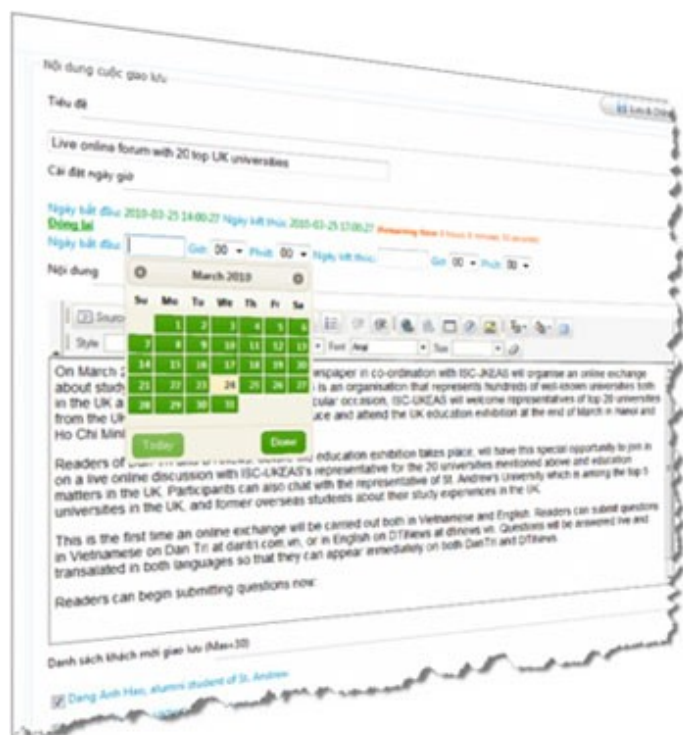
Nội dung cuộc giao lưu

Tiêu đề

Live online forum with 20 top UK universities

Cài đặt ngày giờ

Ngày bắt đầu 2010-03-25 14:00:27 Ngày kết thúc 2010-03-25 17:00:27 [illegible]

Đóng lại

Ngày bắt đầu Giờ 00 Phút 00 Ngày kết thúc Giờ 00 Phút 00

Nội dung

March 2010

| Su | Mo | Tu | We | Th | Fr | Sa |
|---|---|---|---|---|---|---|
| | | 1 | 2 | 3 | 4 | 5 | 6 |
| 7 | 8 | 9 | 10 | 11 | 12 | 13 |
| 14 | 15 | 16 | 17 | 18 | 19 | 20 |
| 21 | 22 | 23 | 24 | 25 | 26 | 27 |
| 28 | 29 | 30 | 31 | | | |

Today Done

Source

Style Font Arial Size

On March 2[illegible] newspaper in co-ordination with ISC-UKEAS will organise an online exchange about study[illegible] is an organisation that represents hundreds of well-known universities both in the UK a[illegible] particular occasion, ISC-UKEAS will welcome representatives of top 20 universities from the UK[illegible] and attend the UK education exhibition at the end of March in Hanoi and Ho Chi Mini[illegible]

Readers of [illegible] education exhibition takes place, will have this special opportunity to join in on a live online discussion with ISC-UKEAS's representative for the 20 universities mentioned above and education matters in the UK. Participants can also chat with the representative of St. Andrew's University which is among the top 5 universities in the UK, and former overseas students about their study experiences in the UK.

This is the first time an online exchange will be carried out both in Vietnamese and English. Readers can submit questions in Vietnamese on Dan Tri at dantri.com.vn, or in English on DTINews at dtinews.vn. Questions will be answered live and transalated in both languages so that they can appear immediately on both DanTri and DTINews.

Readers can begin submitting questions now.

Danh sách khách mời giao lưu (Max=30)

Dang Anh Hao, alumni student of St. Andrew